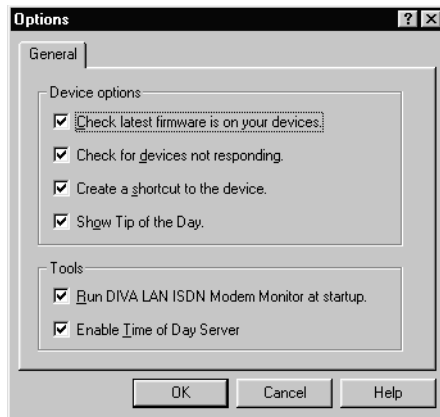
Options

General

Device options

Check latest firmware is on your devices.

Check for devices not responding.

Create a shortcut to the device.

Show Tip of the Day.

Tools

Run DIVA LAN ISDN Modem Monitor at startup.

Enable Time of Day Server

OK

Cancel

Help